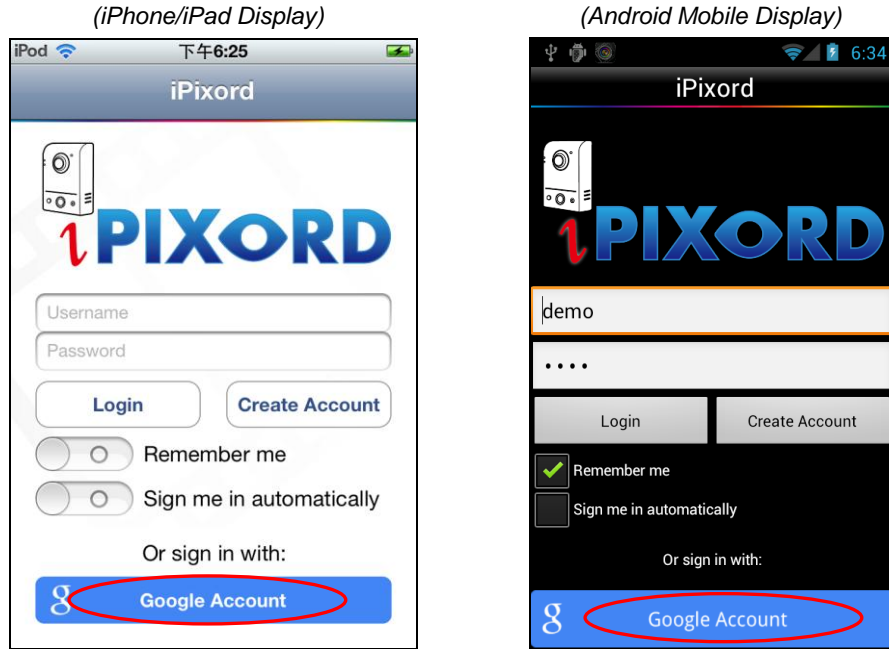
(iPhone/iPad Display)

iPod 下午6:25

iPixord

iPIXORD

Username

Password

Login

Create Account

Remember me

Sign me in automatically

Or sign in with:

g Google Account

(Android Mobile Display)

6:34

iPixord

iPIXORD

demo

••••

Login

Create Account

Remember me

Sign me in automatically

Or sign in with:

g Google Account